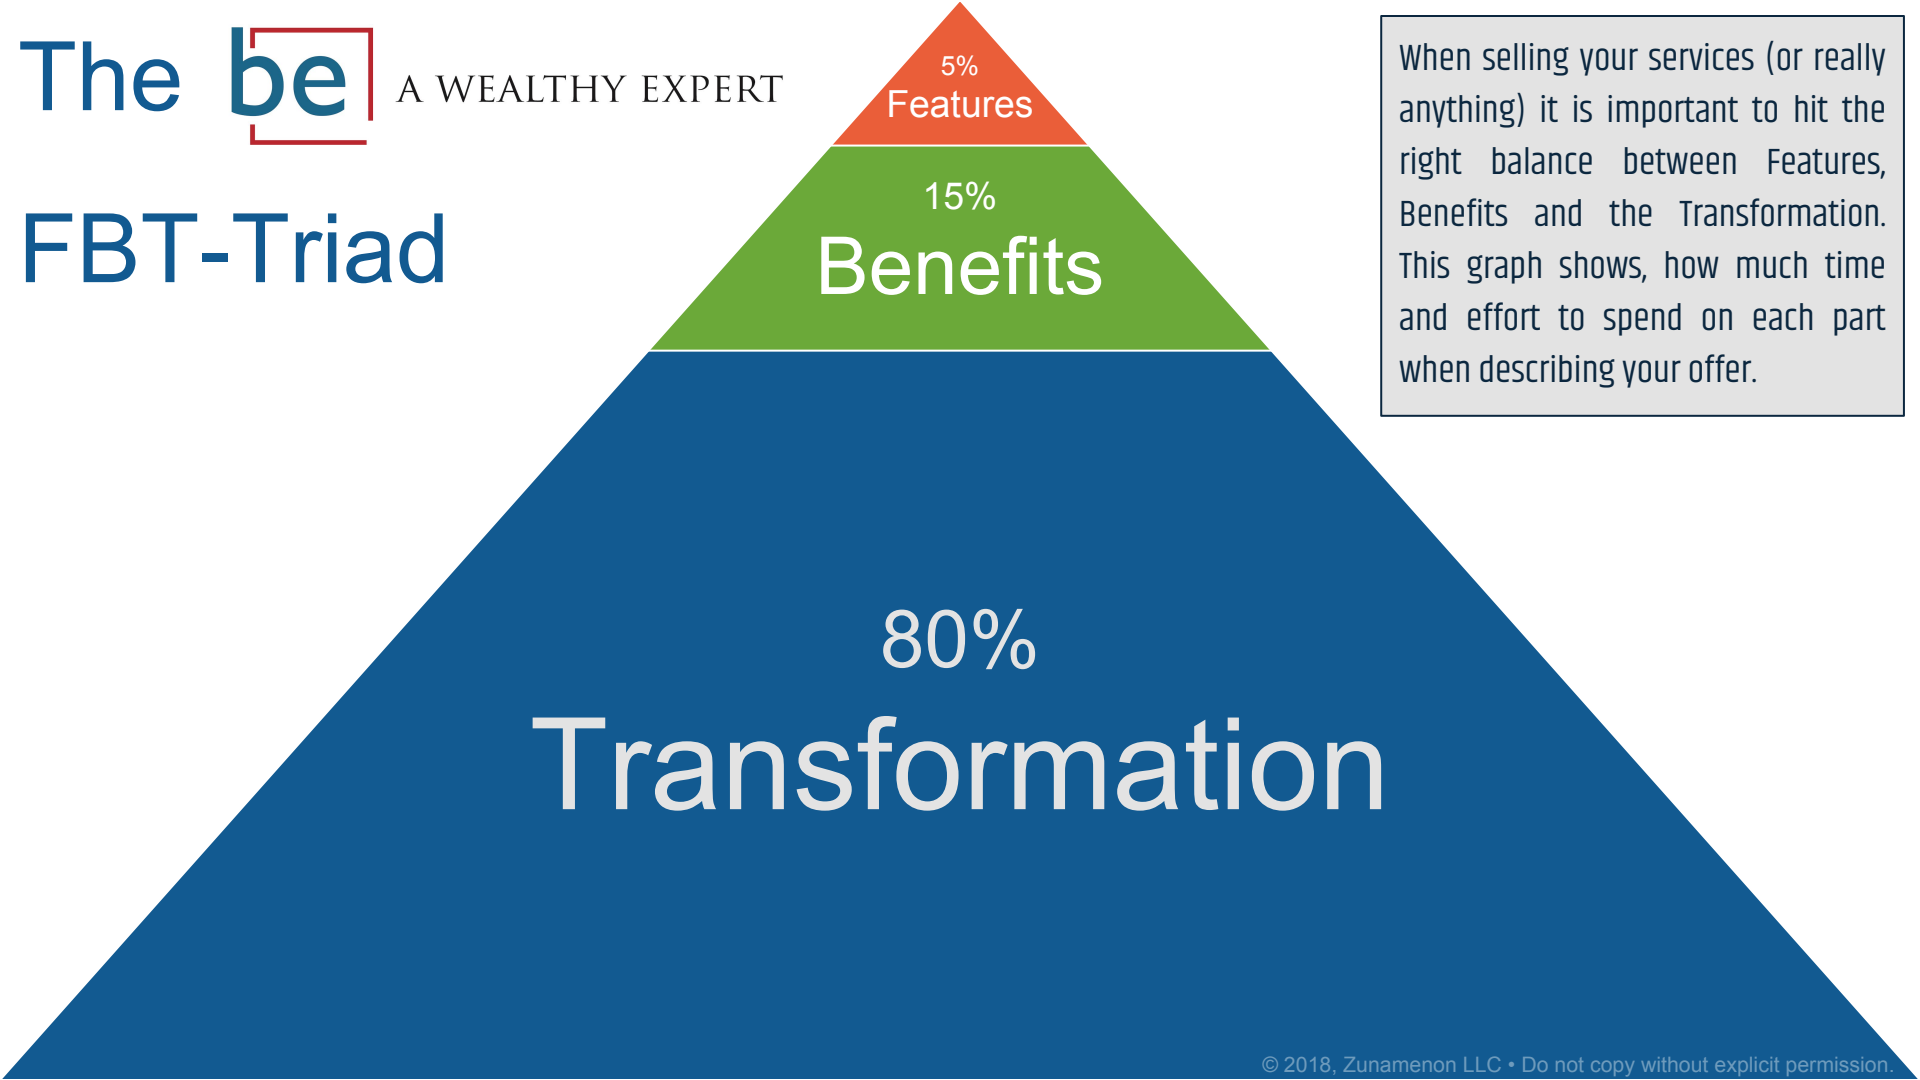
The be A WEALTHY EXPERT

FBT-Triad

5%
Features

15%
Benefits

80%
Transformation

When selling your services (or really anything) it is important to hit the right balance between Features, Benefits and the Transformation. This graph shows, how much time and effort to spend on each part when describing your offer.

© 2018, Zunamenon LLC • Do not copy without explicit permission.